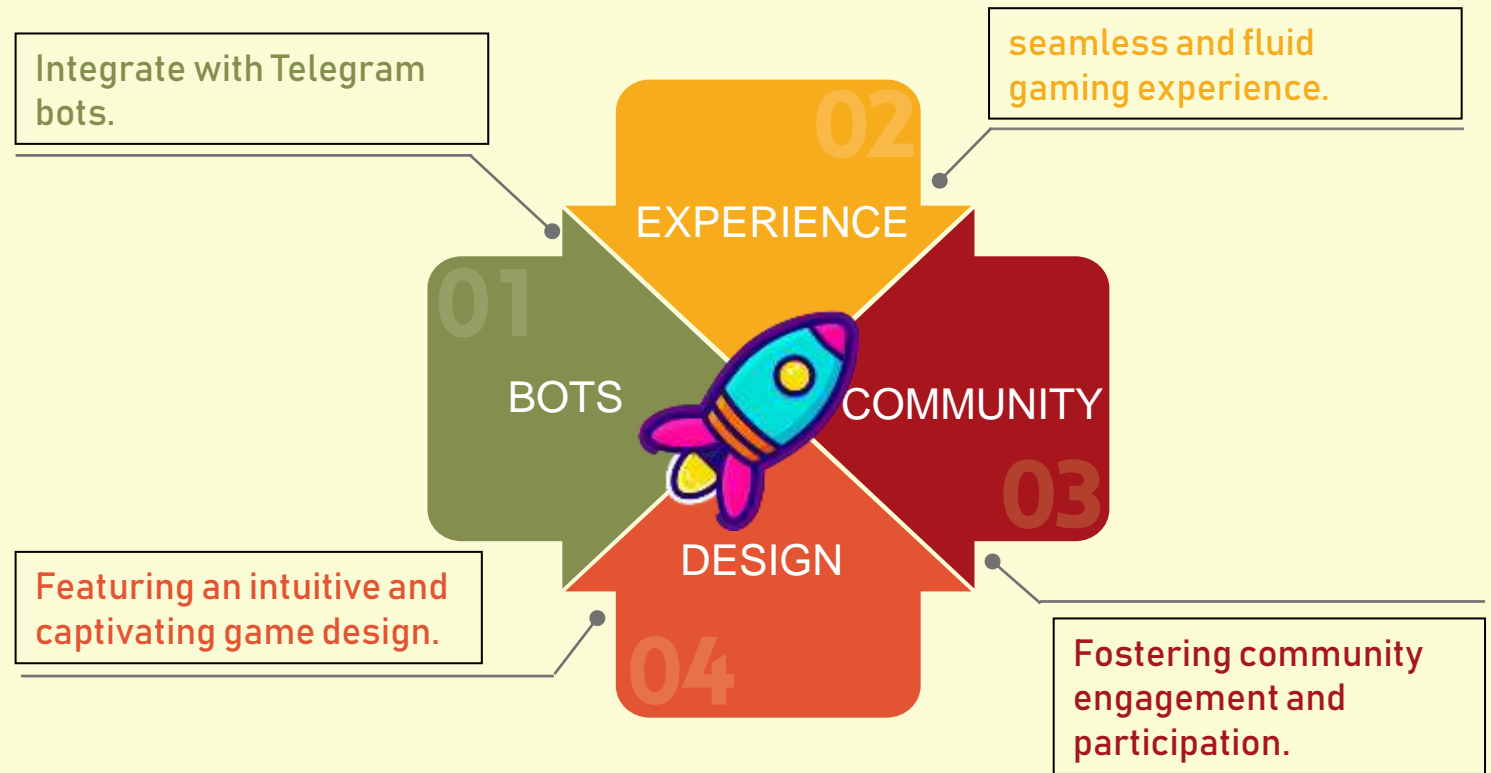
Integrate with Telegram bots.

seamless and fluid gaming experience.

02

EXPERIENCE

01

BOTS

COMMUNITY

03

DESIGN

04

Featuring an intuitive and captivating game design.

Fostering community engagement and participation.